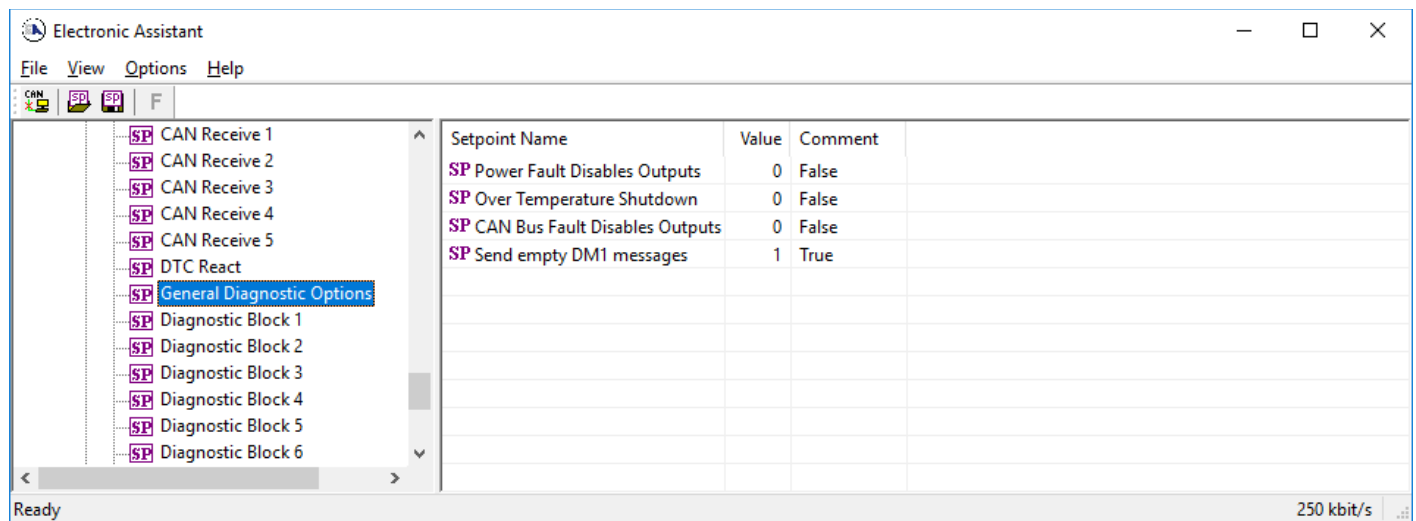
Electronic Assistant

File View Options Help

CAN SP SP F

SP CAN Receive 1
SP CAN Receive 2
SP CAN Receive 3
SP CAN Receive 4
SP CAN Receive 5
SP DTC React
SP General Diagnostic Options
SP Diagnostic Block 1
SP Diagnostic Block 2
SP Diagnostic Block 3
SP Diagnostic Block 4
SP Diagnostic Block 5
SP Diagnostic Block 6

| Setpoint Name | Value | Comment |
|---|---|---|
| SP Power Fault Disables Outputs | 0 | False |
| SP Over Temperature Shutdown | 0 | False |
| SP CAN Bus Fault Disables Outputs | 0 | False |
| SP Send empty DM1 messages | 1 | True |

Ready

250 kbit/s